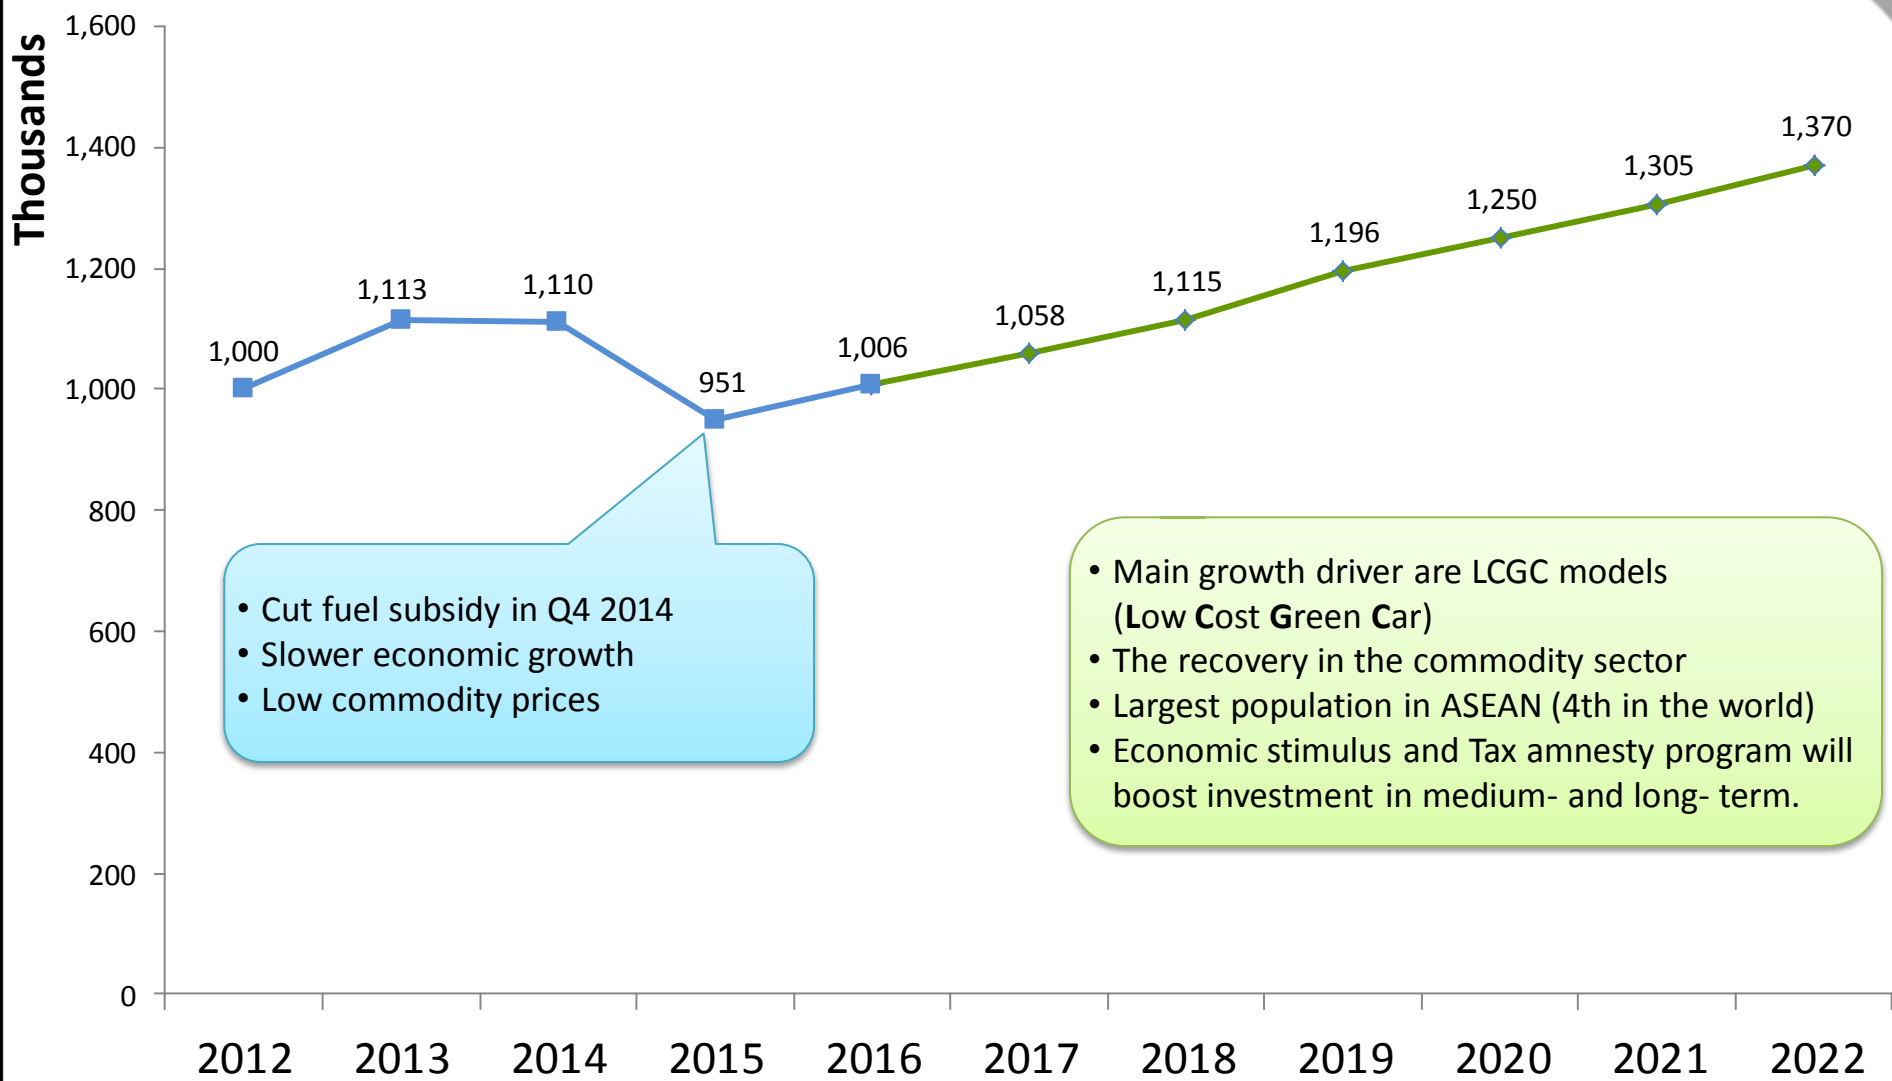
Thousands

1,600
1,400
1,200
1,000
800
600
400
200
0

1,000
1,113
1,110
951
1,006
1,058
1,115
1,196
1,250
1,305
1,370

• Cut fuel subsidy in Q4 2014
• Slower economic growth
• Low commodity prices

• Main growth driver are LCGC models (**L**ow **C**ost **G**reen **C**ar)
• The recovery in the commodity sector
• Largest population in ASEAN (4th in the world)
• Economic stimulus and Tax amnesty program will boost investment in medium- and long- term.

2012 2013 2014 2015 2016 2017 2018 2019 2020 2021 2022